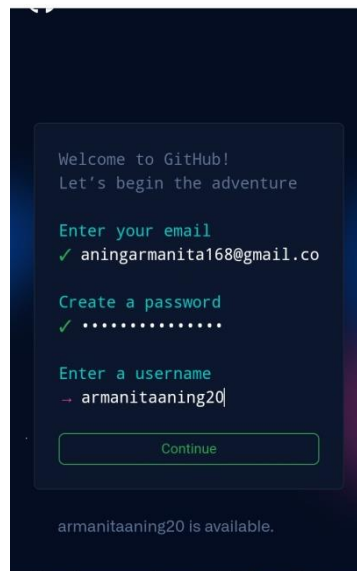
Welcome to GitHub!
Let's begin the adventure

Enter your email
✓ aningarmanita168@gmail.co

Create a password
✓ •••••••••••••••

Enter a username
→ armanitaaning20

Continue

armanitaaning20 is available.